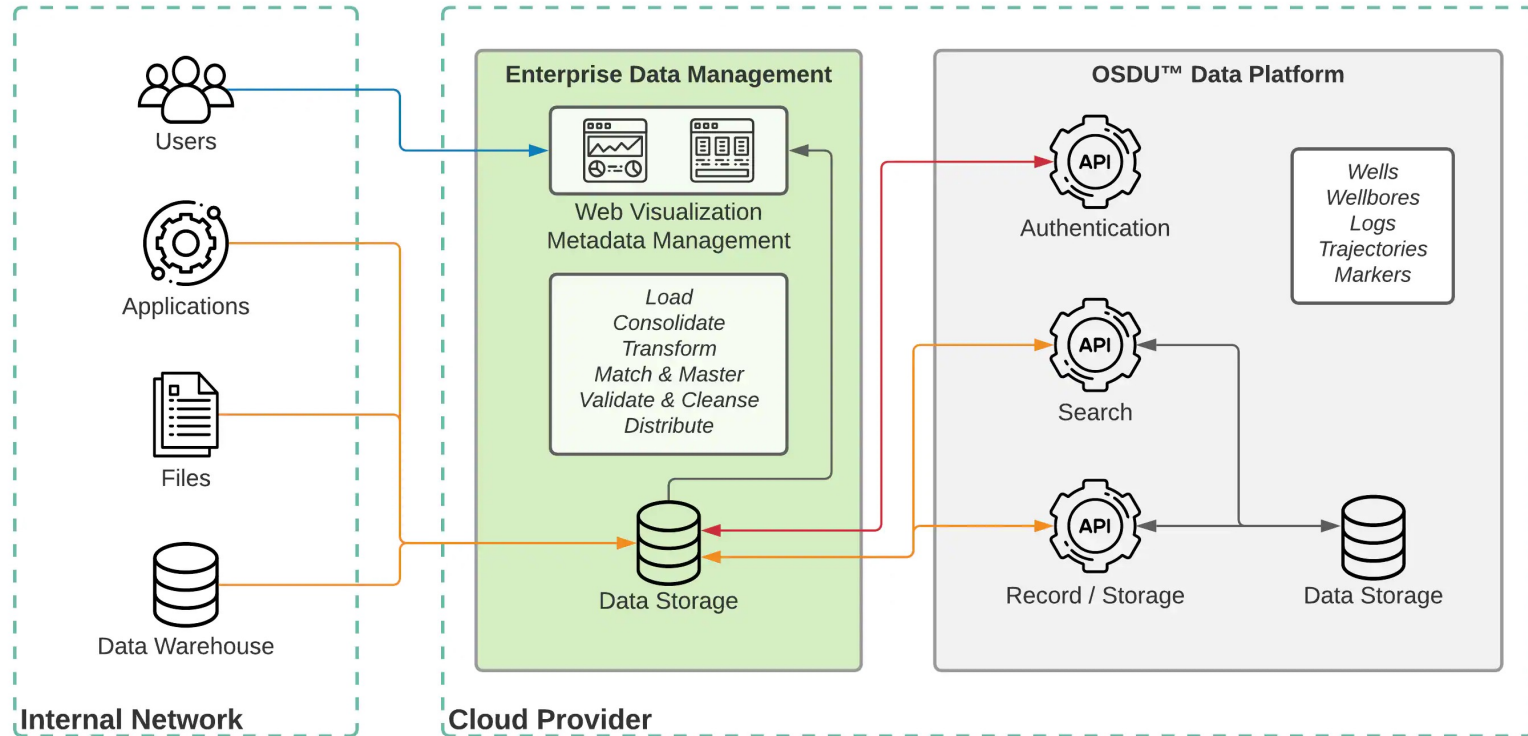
Users

Applications

Files

Data Warehouse

Internal Network

Enterprise Data Management

Web Visualization
Metadata Management

Load
Consolidate
Transform
Match & Master
Validate & Cleanse
Distribute

Data Storage

OSDU™ Data Platform

API
Authentication

Wells
Wellbores
Logs
Trajectories
Markers

API
Search

API
Record / Storage

Data Storage

Cloud Provider